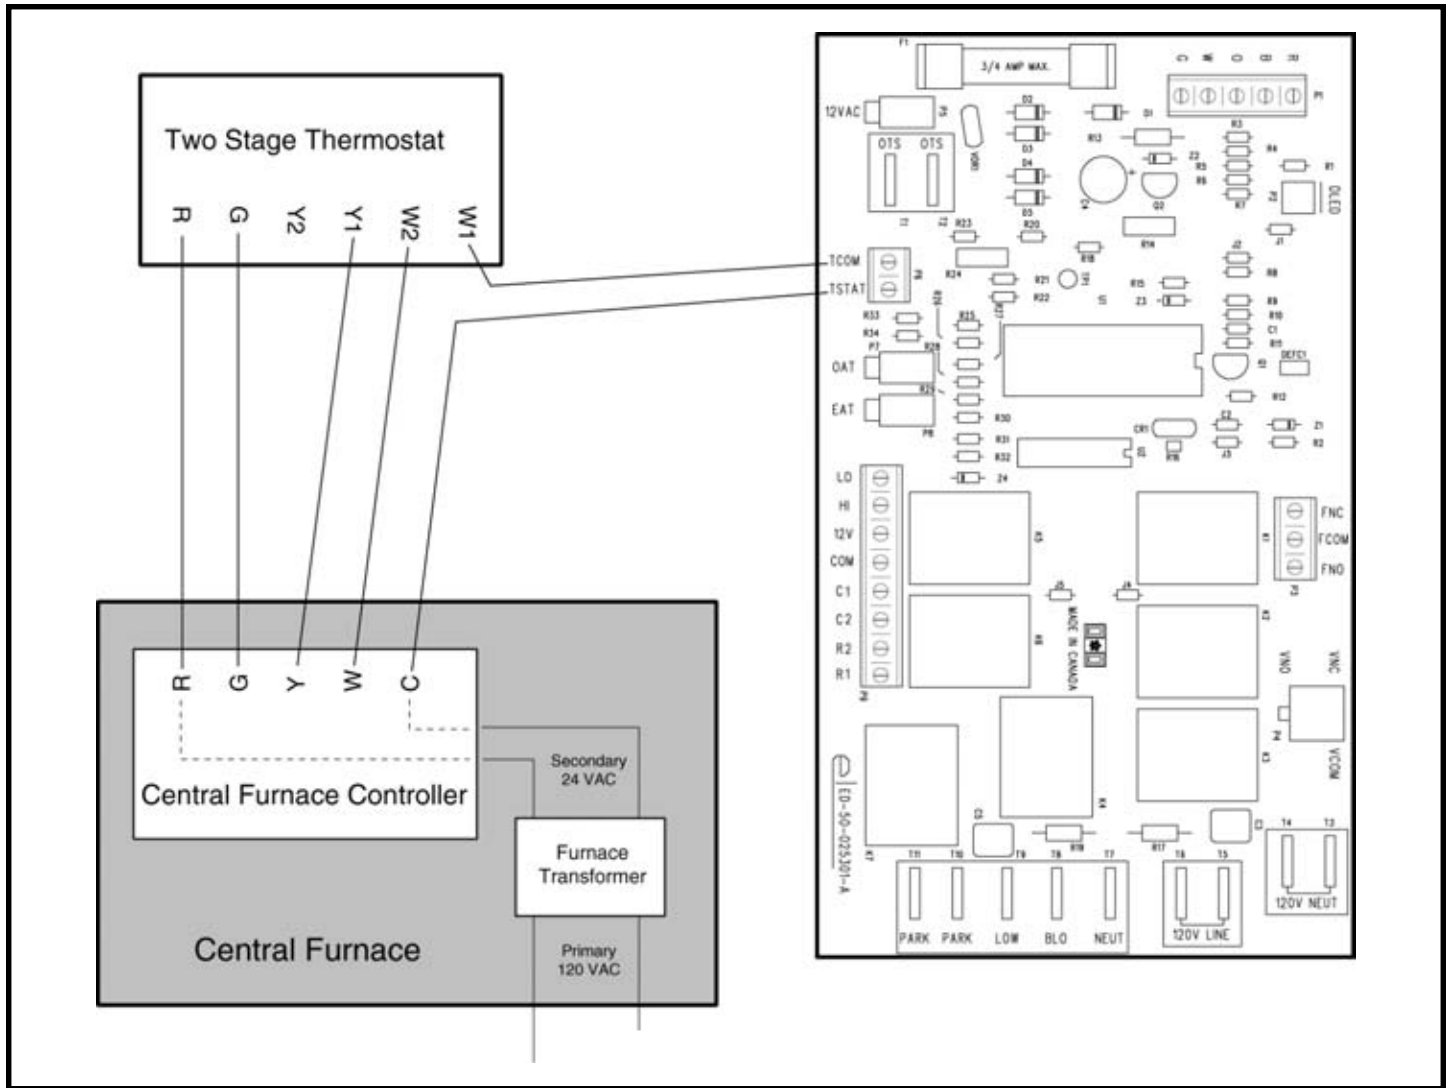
Two Stage Thermostat

R G Y2 Y1 W2 W1

R G Y W C

Central Furnace Controller

Secondary 24 VAC

Furnace Transformer

Central Furnace

Primary 120 VAC

F1 3/4 AMP MAX.

12VAC

OTS OTS

TCOM
TSTAT

OAT

EAT

LO
HI
12V
COM
C1
C2
R2
R1

FNC
FCOM
FNO

MADE IN CANADA

VNO VNC VCOM

ED-50-025301-A

PARK PARK LOW BLO NEUT

120V LINE

120V NEUT